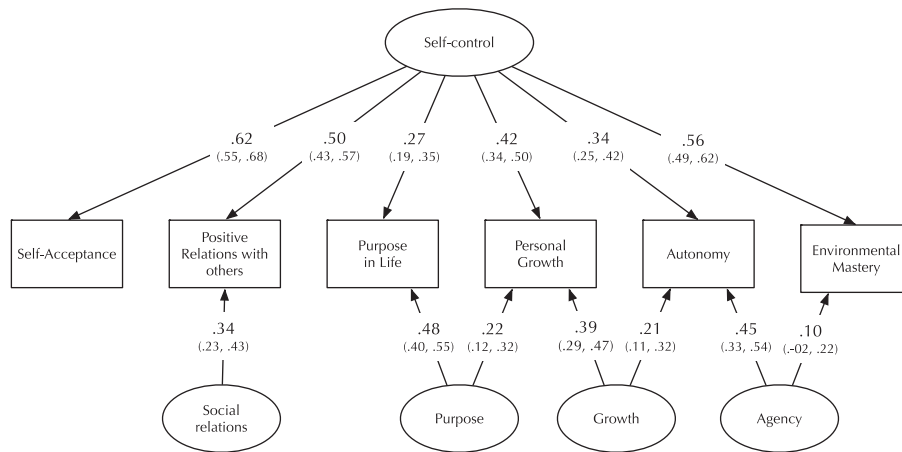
Self-control

.62
(.55, .68)

.50
(.43, .57)

.27
(.19, .35)

.42
(.34, .50)

.34
(.25, .42)

.56
(.49, .62)

Self-Acceptance

Positive Relations with others

Purpose in Life

Personal Growth

Autonomy

Environmental Mastery

.34
(.23, .43)

.48
(.40, .55)

.22
(.12, .32)

.39
(.29, .47)

.21
(.11, .32)

.45
(.33, .54)

.10
(.-02, .22)

Social relations

Purpose

Growth

Agency